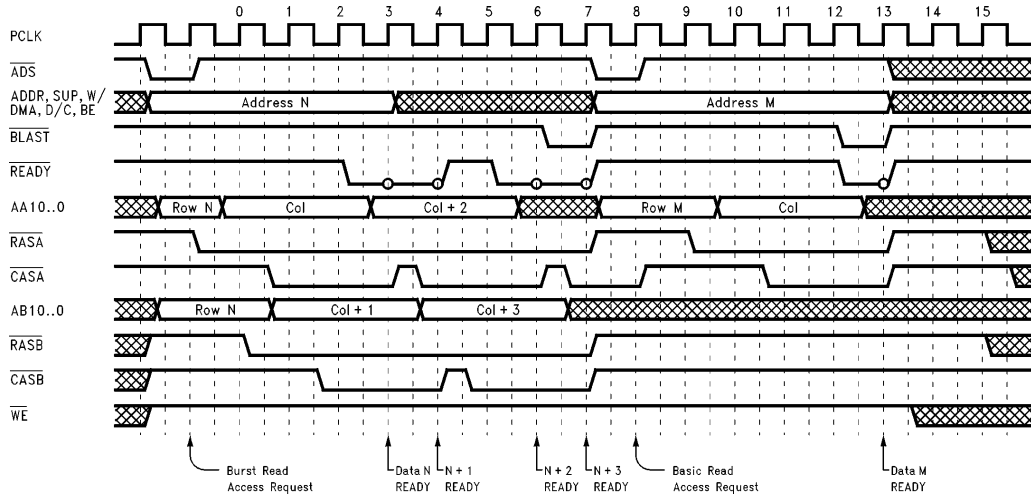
0 1 2 3 4 5 6 7 8 9 10 11 12 13 14 15

PCLK
$\overline{ADS}$
ADDR, SUP, W/ DMA, D/C, BE
$\overline{BLAST}$
$\overline{READY}$
AA10..0
$\overline{RASA}$
$\overline{CASA}$
AB10..0
$\overline{RASB}$
$\overline{CASB}$
$\overline{WE}$

Address N
Address M
Row N
Col
Col + 2
Row M
Col
Row N
Col + 1
Col + 3

Burst Read Access Request
Data N READY
N + 1 READY
N + 2 READY
N + 3 READY
Basic Read Access Request
Data M READY